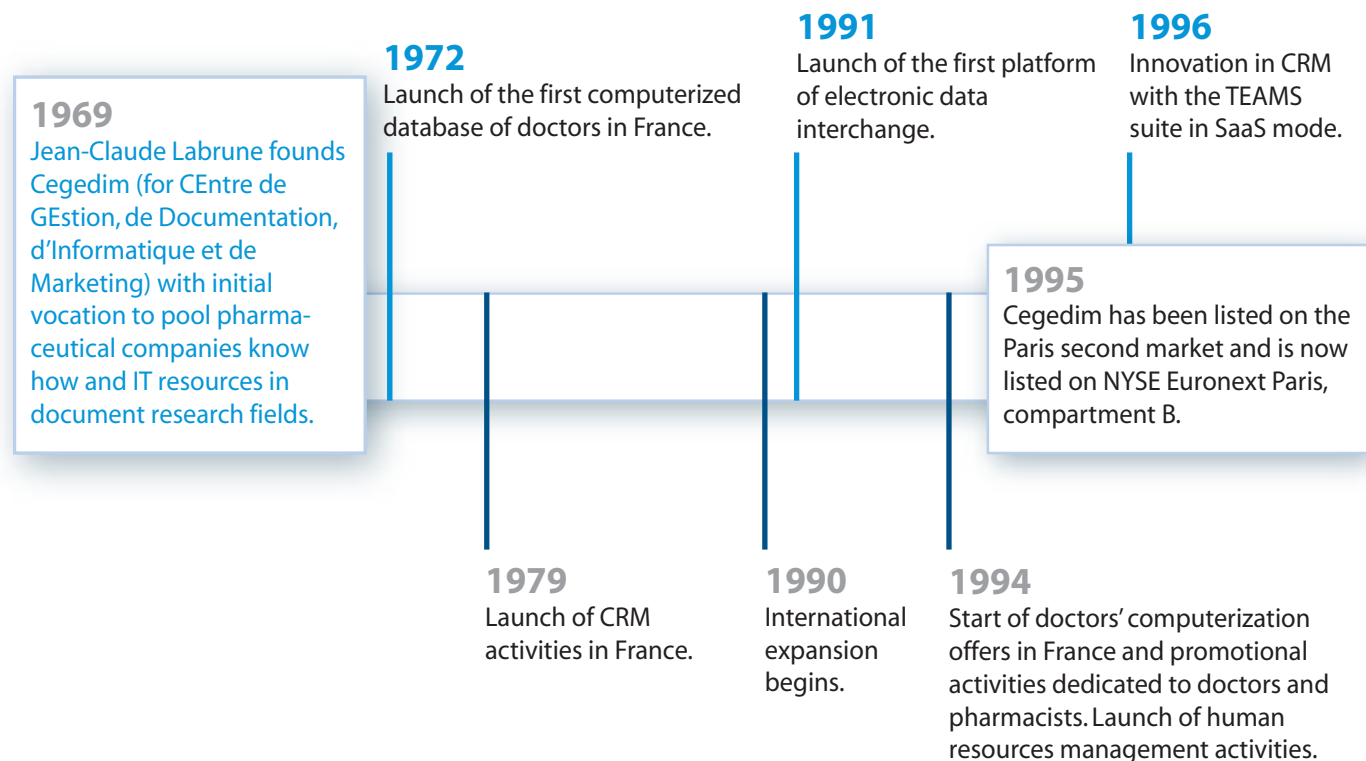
1969
Jean-Claude Labrune founds Cegedim (for CEntre de GEstion, de Documentation, d'Informatique et de Marketing) with initial vocation to pool pharmaceutical companies know how and IT resources in document research fields.

1972
Launch of the first computerized database of doctors in France.

1979
Launch of CRM activities in France.

1990
International expansion begins.

1991
Launch of the first platform of electronic data interchange.

1994
Start of doctors' computerization offers in France and promotional activities dedicated to doctors and pharmacists. Launch of human resources management activities.

1995
Cegedim has been listed on the Paris second market and is now listed on NYSE Euronext Paris, compartment B.

1996
Innovation in CRM with the TEAMS suite in SaaS mode.